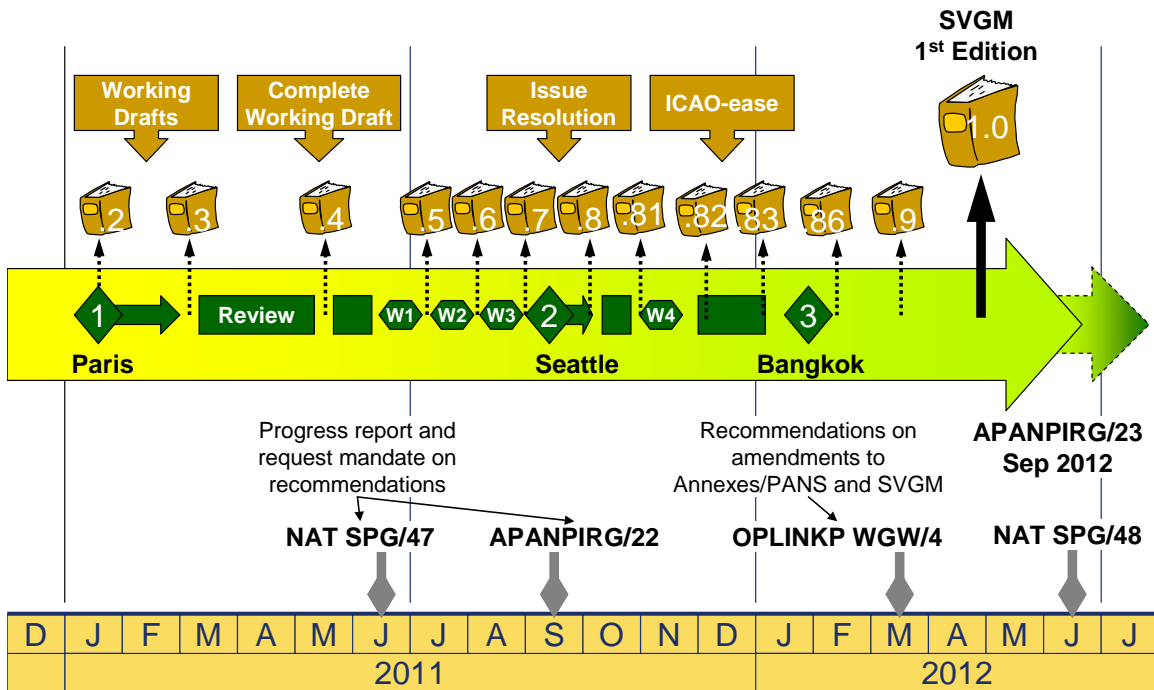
SVGM
1st Edition

Working Drafts

Complete Working Draft

Issue Resolution

ICAO-ease

1.0

.2 .3 .4 .5 .6 .7 .8 .81 .82 .83 .86 .9

1 Review W1 W2 W3 2 W4 3

Paris

Seattle

Bangkok

Progress report and request mandate on recommendations

Recommendations on amendments to Annexes/PANS and SVGM

APANPIRG/23
Sep 2012

NAT SPG/47

APANPIRG/22

OPLINKP WGW/4

NAT SPG/48

| D | J | F | M | A | M | J | J | A | S | O | N | D | J | F | M | A | M | J | J |
|---|---|---|---|---|---|---|---|---|---|---|---|---|---|---|---|---|---|---|---|
| | 2011 | | | | | | | | | | | | 2012 | | | | | | |